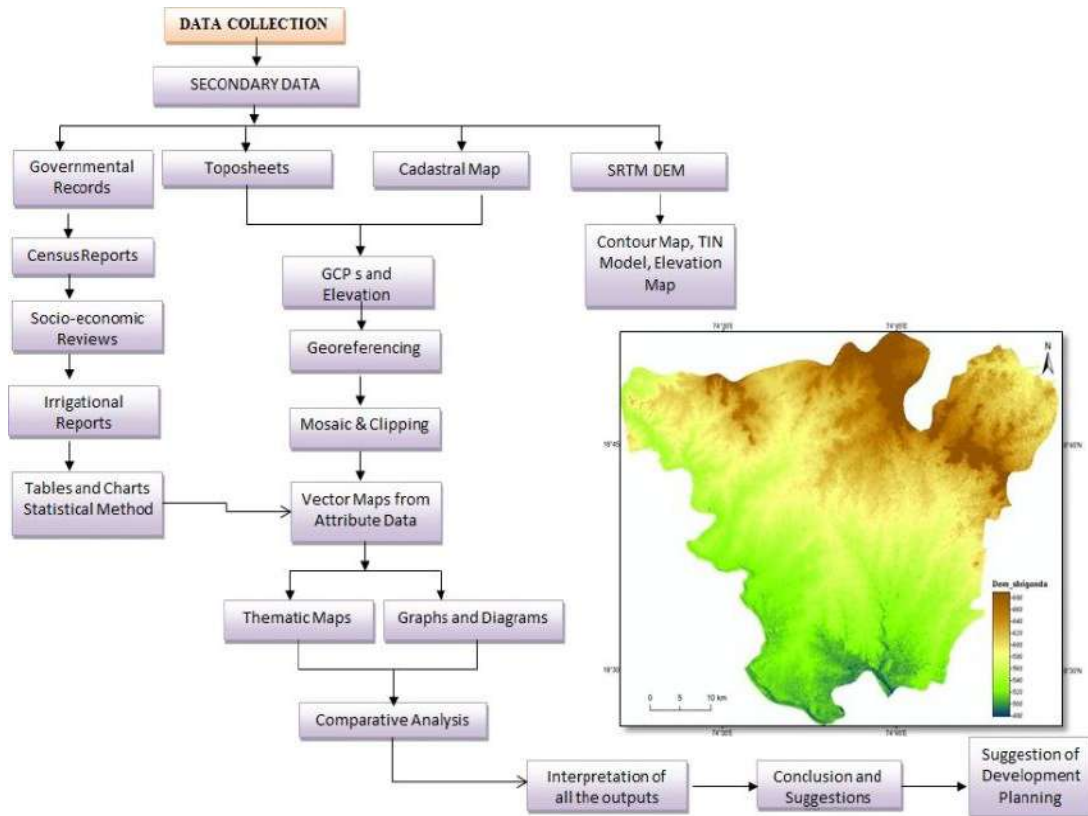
DATA COLLECTION

SECONDARY DATA

Governmental Records

Toposheets

Cadastral Map

SRTM DEM

Census Reports

Contour Map, TIN Model, Elevation Map

GCP s and Elevation

Socio-economic Reviews

Georeferencing

Irrigational Reports

Mosaic & Clipping

Tables and Charts Statistical Method

Vector Maps from Attribute Data

Thematic Maps

Graphs and Diagrams

Comparative Analysis

Interpretation of all the outputs

Conclusion and Suggestions

Suggestion of Development Planning

N

Dem_shrigonda

0 5 10 km

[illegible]